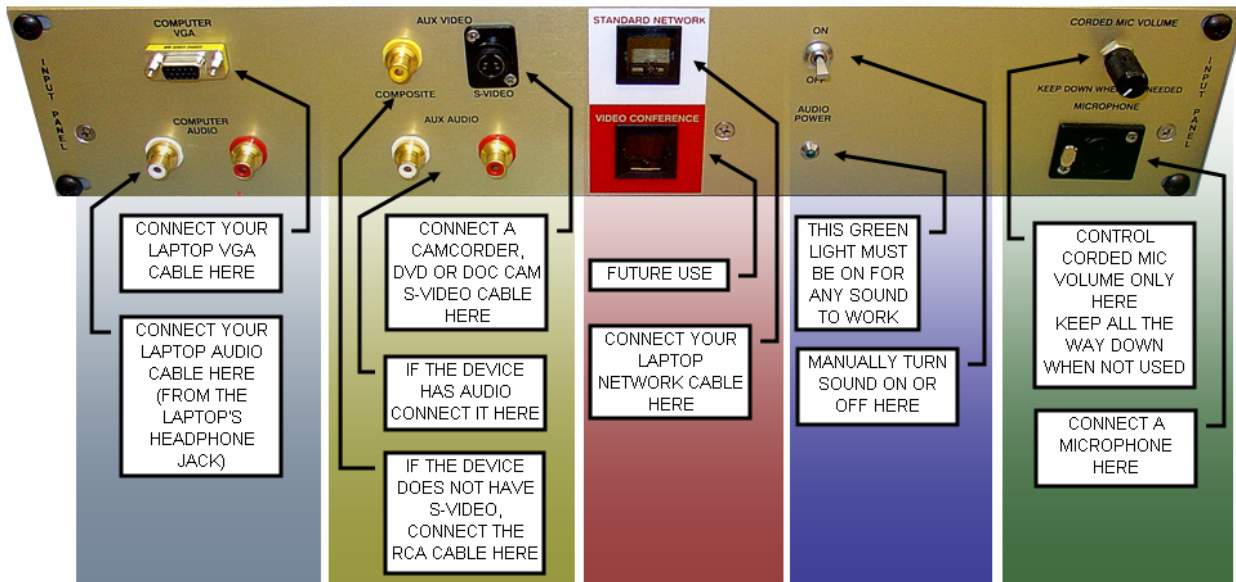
INPUT PANEL

COMPUTER VGA

COMPUTER AUDIO

AUX VIDEO

COMPOSITE

S-VIDEO

AUX AUDIO

STANDARD NETWORK

VIDEO CONFERENCE

ON

OFF

AUDIO POWER

CORDED MIC VOLUME

KEEP DOWN WHE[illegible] NEEDED

MICROPHONE

INPUT PANEL

CONNECT YOUR LAPTOP VGA CABLE HERE

CONNECT YOUR LAPTOP AUDIO CABLE HERE (FROM THE LAPTOP'S HEADPHONE JACK)

CONNECT A CAMCORDER, DVD OR DOC CAM S-VIDEO CABLE HERE

IF THE DEVICE HAS AUDIO CONNECT IT HERE

IF THE DEVICE DOES NOT HAVE S-VIDEO, CONNECT THE RCA CABLE HERE

FUTURE USE

CONNECT YOUR LAPTOP NETWORK CABLE HERE

THIS GREEN LIGHT MUST BE ON FOR ANY SOUND TO WORK

MANUALLY TURN SOUND ON OR OFF HERE

CONTROL CORDED MIC VOLUME ONLY HERE KEEP ALL THE WAY DOWN WHEN NOT USED

CONNECT A MICROPHONE HERE